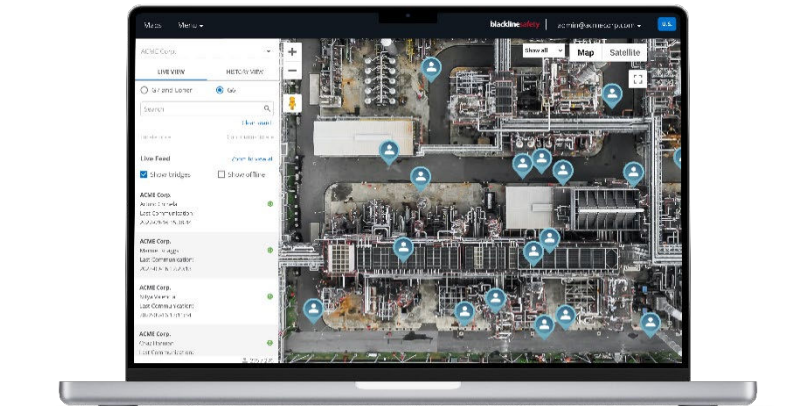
Maps Menu

blacklinesafety admin@acmecorp.com

ACME Corp.

LIVE VIEW HISTORY VIEW

G7 and Loner G6

Search

Clear search

Live Feed

Show bridges Show offline

ACME Corp.
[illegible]
Last Communication:
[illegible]

ACME Corp.
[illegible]
Last Communication:
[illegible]

ACME Corp.
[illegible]
Last Communication:
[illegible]

ACME Corp.
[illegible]
Last Communication:

Show all

Map Satellite